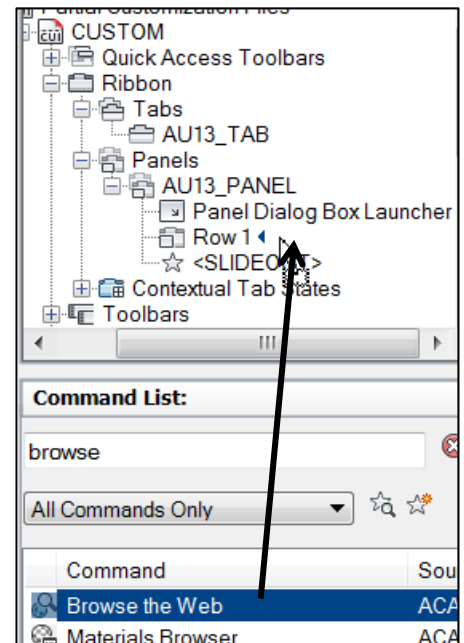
Partial Customization Files
CUSTOM
Quick Access Toolbars
Ribbon
Tabs
AU13_TAB
Panels
AU13_PANEL
Panel Dialog Box Launcher
Row 1
<SLIDEO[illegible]T>
Contextual Tab States
Toolbars

Command List:
browse
All Commands Only

| Command | Sou |
|---|---|
| Browse the Web | ACA |
| Materials Browser | ACA |